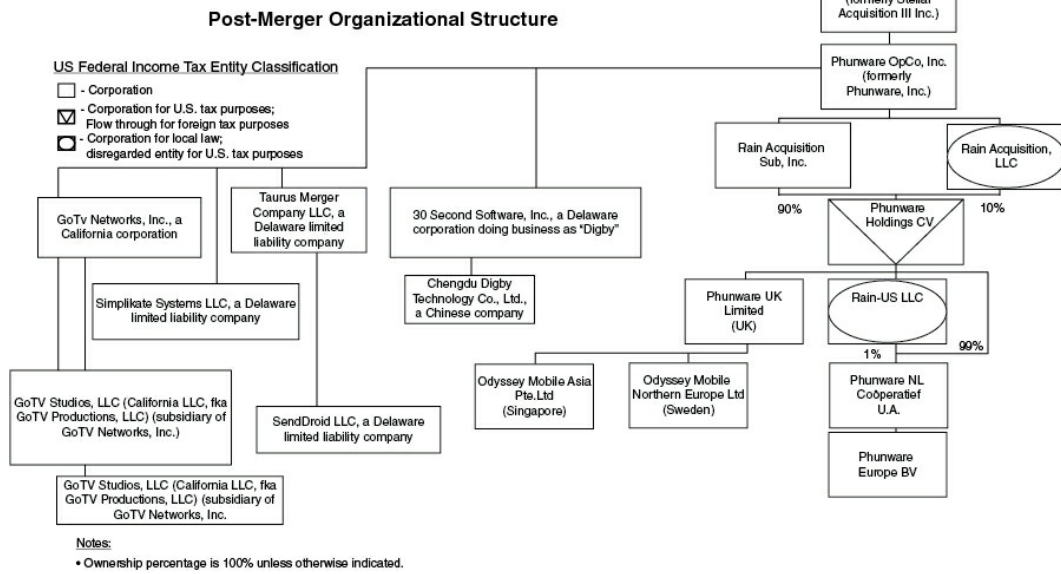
Post-Merger Organizational Structure

(formerly Stellar Acquisition III Inc.)

US Federal Income Tax Entity Classification

- Corporation

- Corporation for U.S. tax purposes; Flow through for foreign tax purposes

- Corporation for local law; disregarded entity for U.S. tax purposes

Phunware OpCo, Inc. (formerly Phunware, Inc.)

Rain Acquisition Sub, Inc.

Rain Acquisition, LLC

90%

Phunware Holdings CV

10%

GoTv Networks, Inc., a California corporation

Taurus Merger Company LLC, a Delaware limited liability company

30 Second Software, Inc., a Delaware corporation doing business as "Digby"

Chengdu Digby Technology Co., Ltd., a Chinese company

Simplikate Systems LLC, a Delaware limited liability company

Phunware UK Limited (UK)

Rain-US LLC

99%

1%

GoTV Studios, LLC (California LLC, fka GoTV Productions, LLC) (subsidiary of GoTV Networks, Inc.)

SendDroid LLC, a Delaware limited liability company

Odyssey Mobile Asia Pte.Ltd (Singapore)

Odyssey Mobile Northern Europe Ltd (Sweden)

Phunware NL Coöperatief U.A.

Phunware Europe BV

GoTV Studios, LLC (California LLC, fka GoTV Productions, LLC) (subsidiary of GoTV Networks, Inc.

Notes:
• Ownership percentage is 100% unless otherwise indicated.